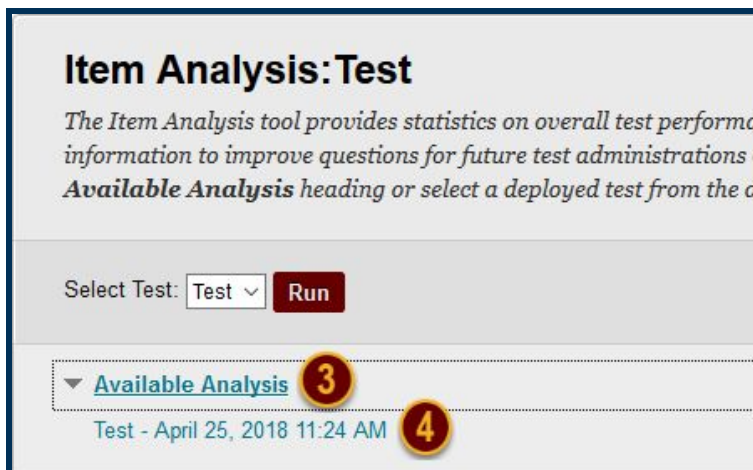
Item Analysis:Test

The Item Analysis tool provides statistics on overall test performa information to improve questions for future test administrations **Available Analysis** heading or select a deployed test from the d

Select Test: Test Run

Available Analysis 3

Test - April 25, 2018 11:24 AM 4